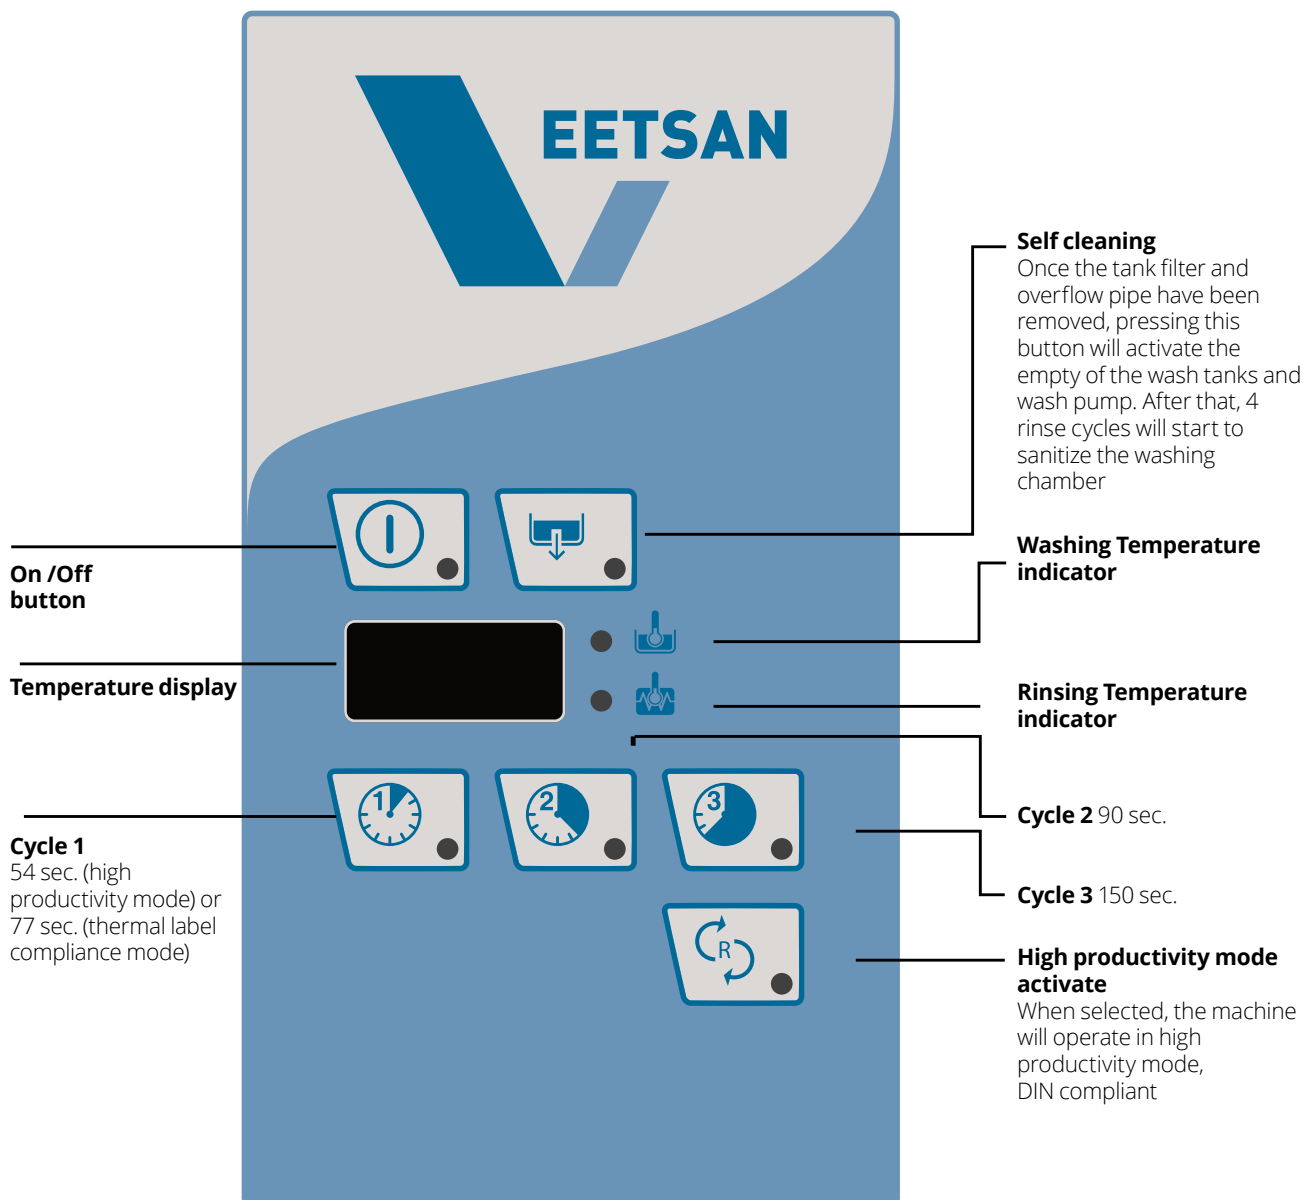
EETSAN

Self cleaning
Once the tank filter and overflow pipe have been removed, pressing this button will activate the empty of the wash tanks and wash pump. After that, 4 rinse cycles will start to sanitize the washing chamber

On /Off button

Washing Temperature indicator

Temperature display

Rinsing Temperature indicator

1

2

3

R

Cycle 2 90 sec.

Cycle 1
54 sec. (high productivity mode) or 77 sec. (thermal label compliance mode)

Cycle 3 150 sec.

High productivity mode activate
When selected, the machine will operate in high productivity mode, DIN compliant